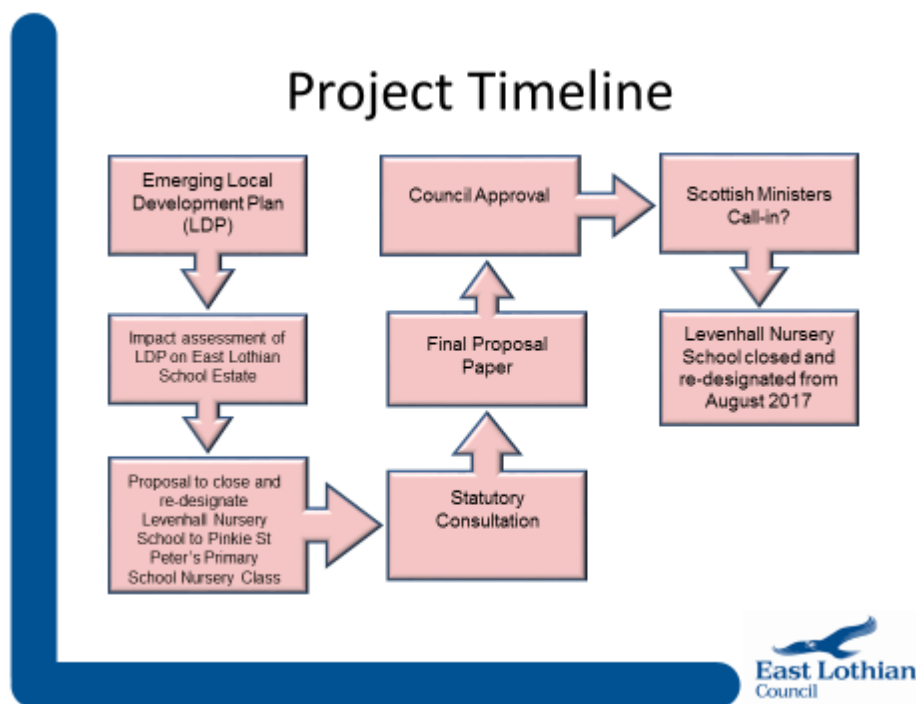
Project Timeline

Emerging Local Development Plan (LDP)

Impact assessment of LDP on East Lothian School Estate

Proposal to close and re-designate Levenhall Nursery School to Pinkie St Peter's Primary School Nursery Class

Statutory Consultation

Final Proposal Paper

Council Approval

Scottish Ministers Call-in?

Levenhall Nursery School closed and re-designated from August 2017

East Lothian Council